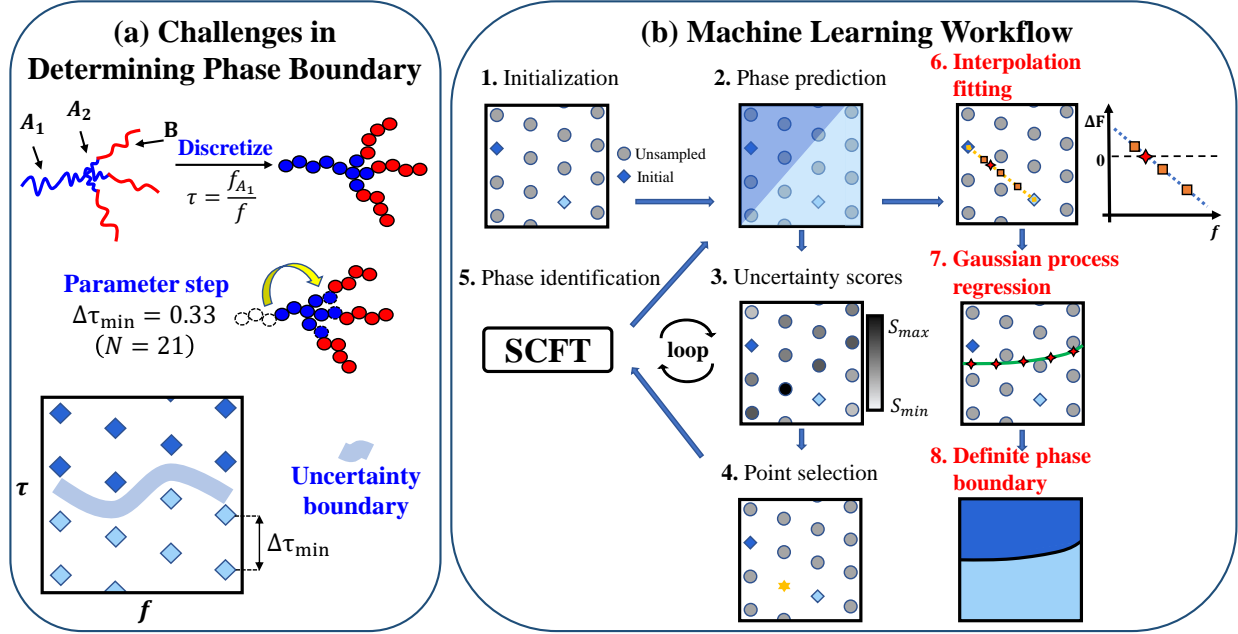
(a) Challenges in Determining Phase Boundary

$A_1$

$A_2$

B

Discretize

$\tau = \frac{f_{A_1}}{f}$

Parameter step

$\Delta\tau_{\min} = 0.33$

$(N = 21)$

$\tau$

Uncertainty boundary

$\Delta\tau_{\min}$

$f$

(b) Machine Learning Workflow

1. Initialization

Unsampled

Initial

2. Phase prediction

6. Interpolation fitting

ΔF

0

$f$

5. Phase identification

3. Uncertainty scores

$S_{max}$

$S_{min}$

SCFT

loop

7. Gaussian process regression

4. Point selection

8. Definite phase boundary